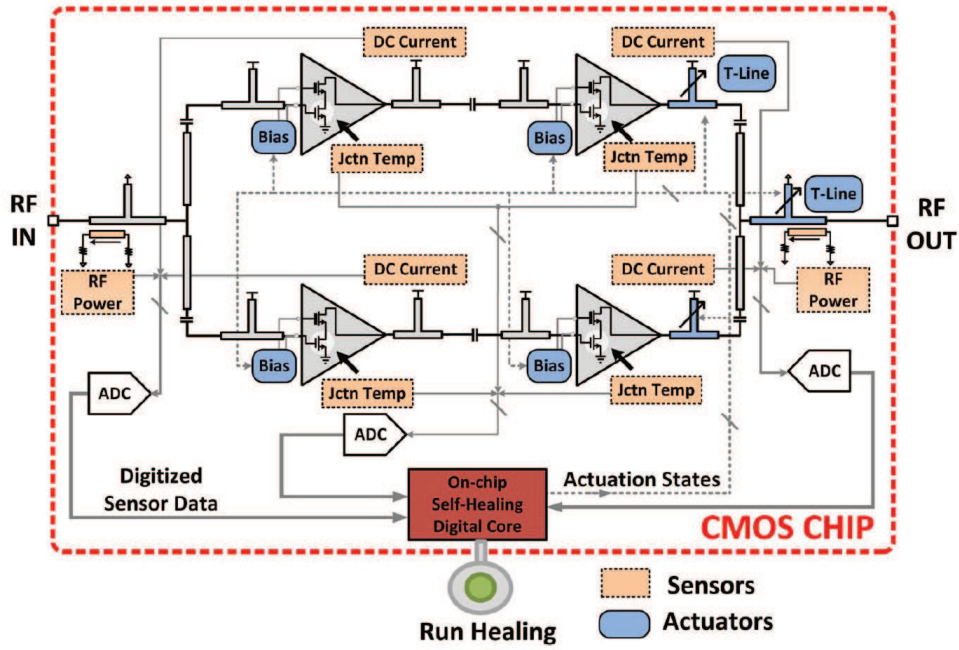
DC Current
DC Current
T-Line
Bias
Bias
Jctn Temp
Jctn Temp
RF IN
T-Line
RF OUT
RF Power
DC Current
DC Current
RF Power
Bias
Bias
Jctn Temp
Jctn Temp
ADC
ADC
ADC
Digitized Sensor Data
On-chip Self-Healing Digital Core
Actuation States
CMOS CHIP
Sensors
Actuators
Run Healing